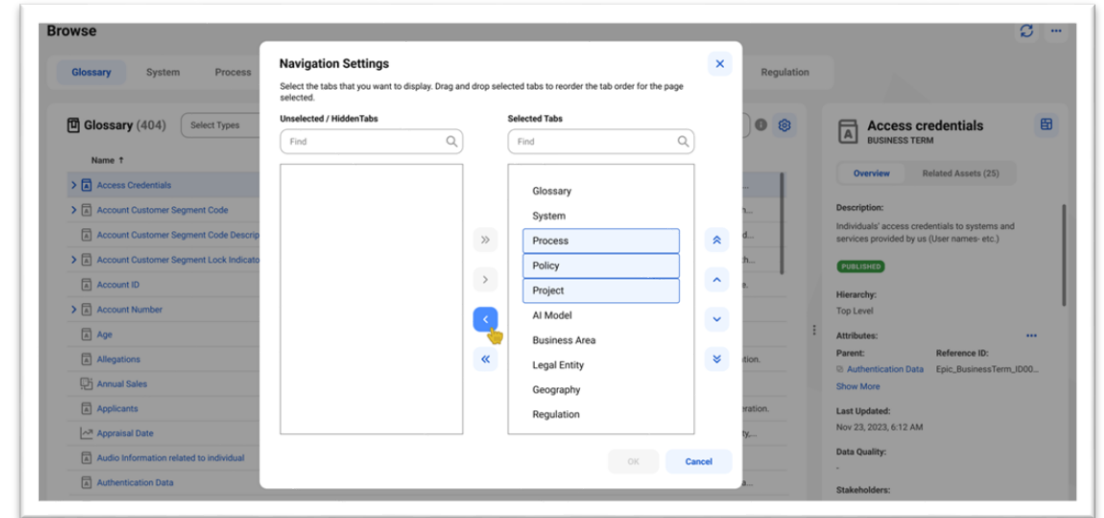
Browse

Glossary System Process Regulation

Glossary (404) Select Types

Name ↑

Access Credentials
Account Customer Segment Code
Account Customer Segment Code Descrip
Account Customer Segment Lock Indicato
Account ID
Account Number
Age
Allegations
Annual Sales
Applicants
Appraisal Date
Audio Information related to individual
Authentication Data

Navigation Settings

Select the tabs that you want to display. Drag and drop selected tabs to reorder the tab order for the page selected.

Unselected / HiddenTabs

Find

Selected Tabs

Find

Glossary
System
Process
Policy
Project
AI Model
Business Area
Legal Entity
Geography
Regulation

OK Cancel

Access credentials
BUSINESS TERM

Overview Related Assets (25)

Description:
Individuals' access credentials to systems and services provided by us (User names- etc.)

PUBLISHED

Hierarchy:
Top Level

Attributes:
Parent: Authentication Data
Reference ID: Epic_BusinessTerm_ID00...
Show More

Last Updated:
Nov 23, 2023, 6:12 AM

Data Quality:
-

Stakeholders: